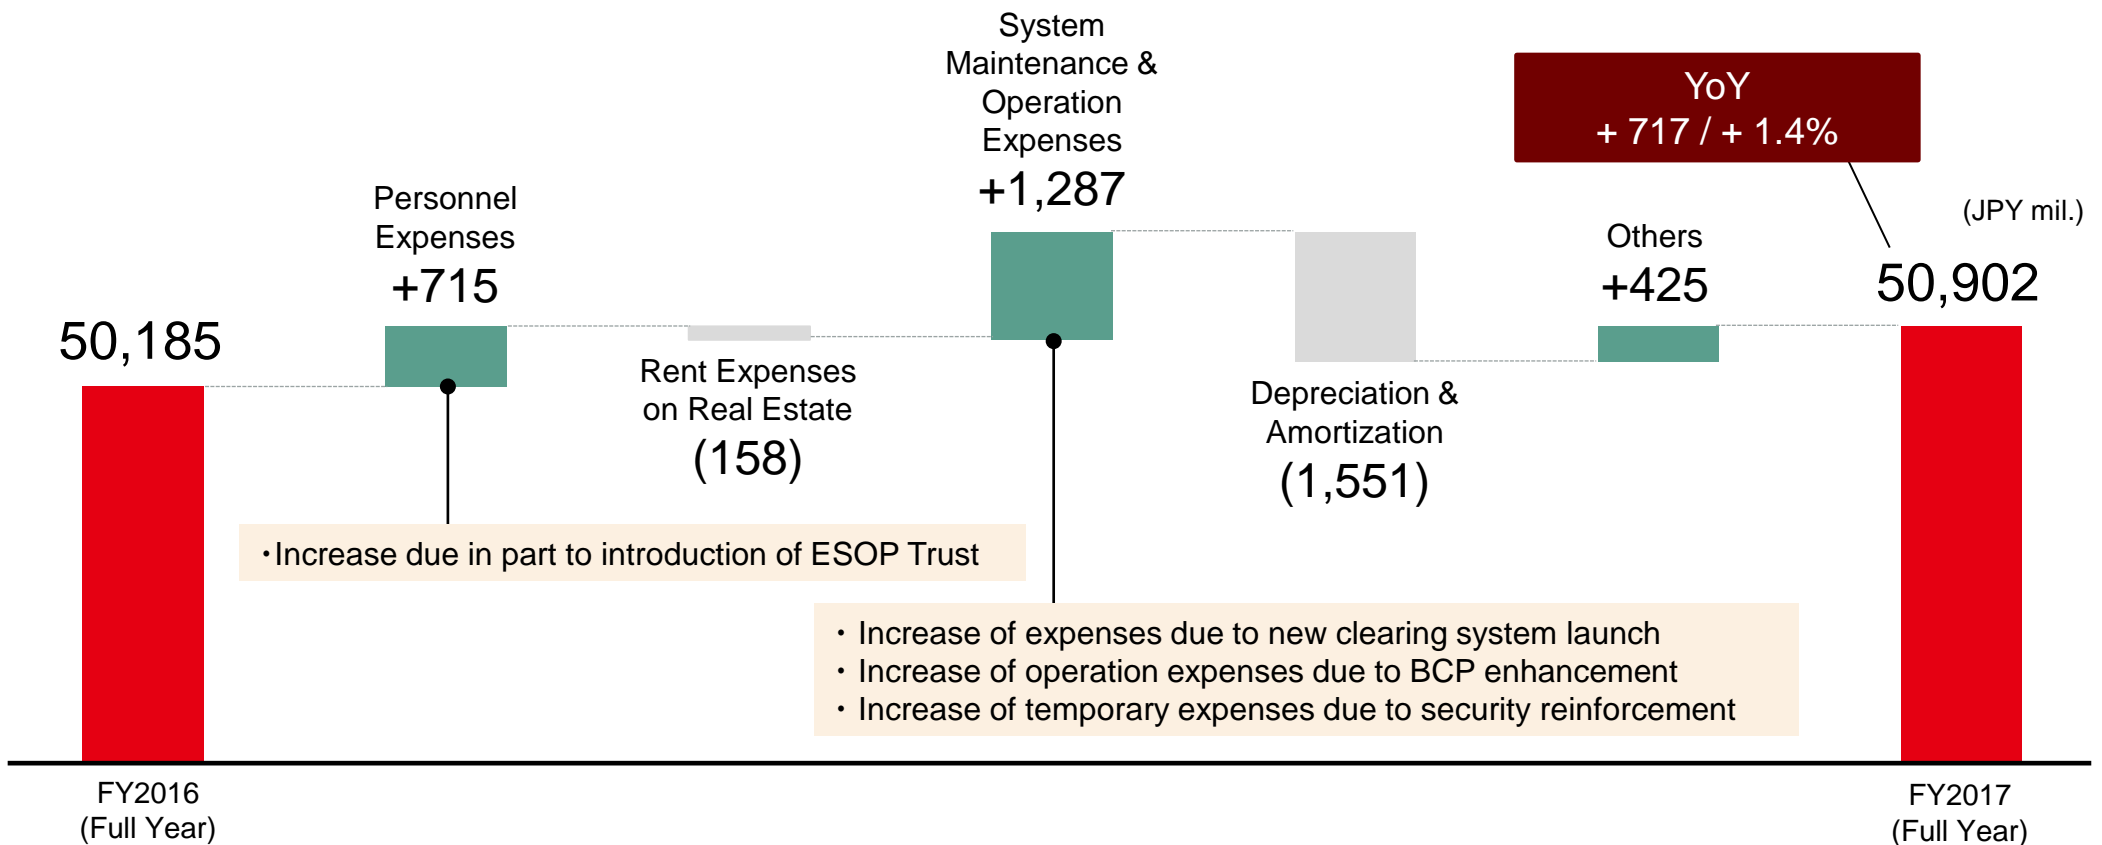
System Maintenance & Operation Expenses
+1,287

YoY
+ 717 / + 1.4%

(JPY mil.)

Personnel Expenses
+715

50,185

Rent Expenses on Real Estate
(158)

Depreciation & Amortization
(1,551)

Others
+425

50,902

・Increase due in part to introduction of ESOP Trust

・Increase of expenses due to new clearing system launch
・Increase of operation expenses due to BCP enhancement
・Increase of temporary expenses due to security reinforcement

FY2016
(Full Year)

FY2017
(Full Year)